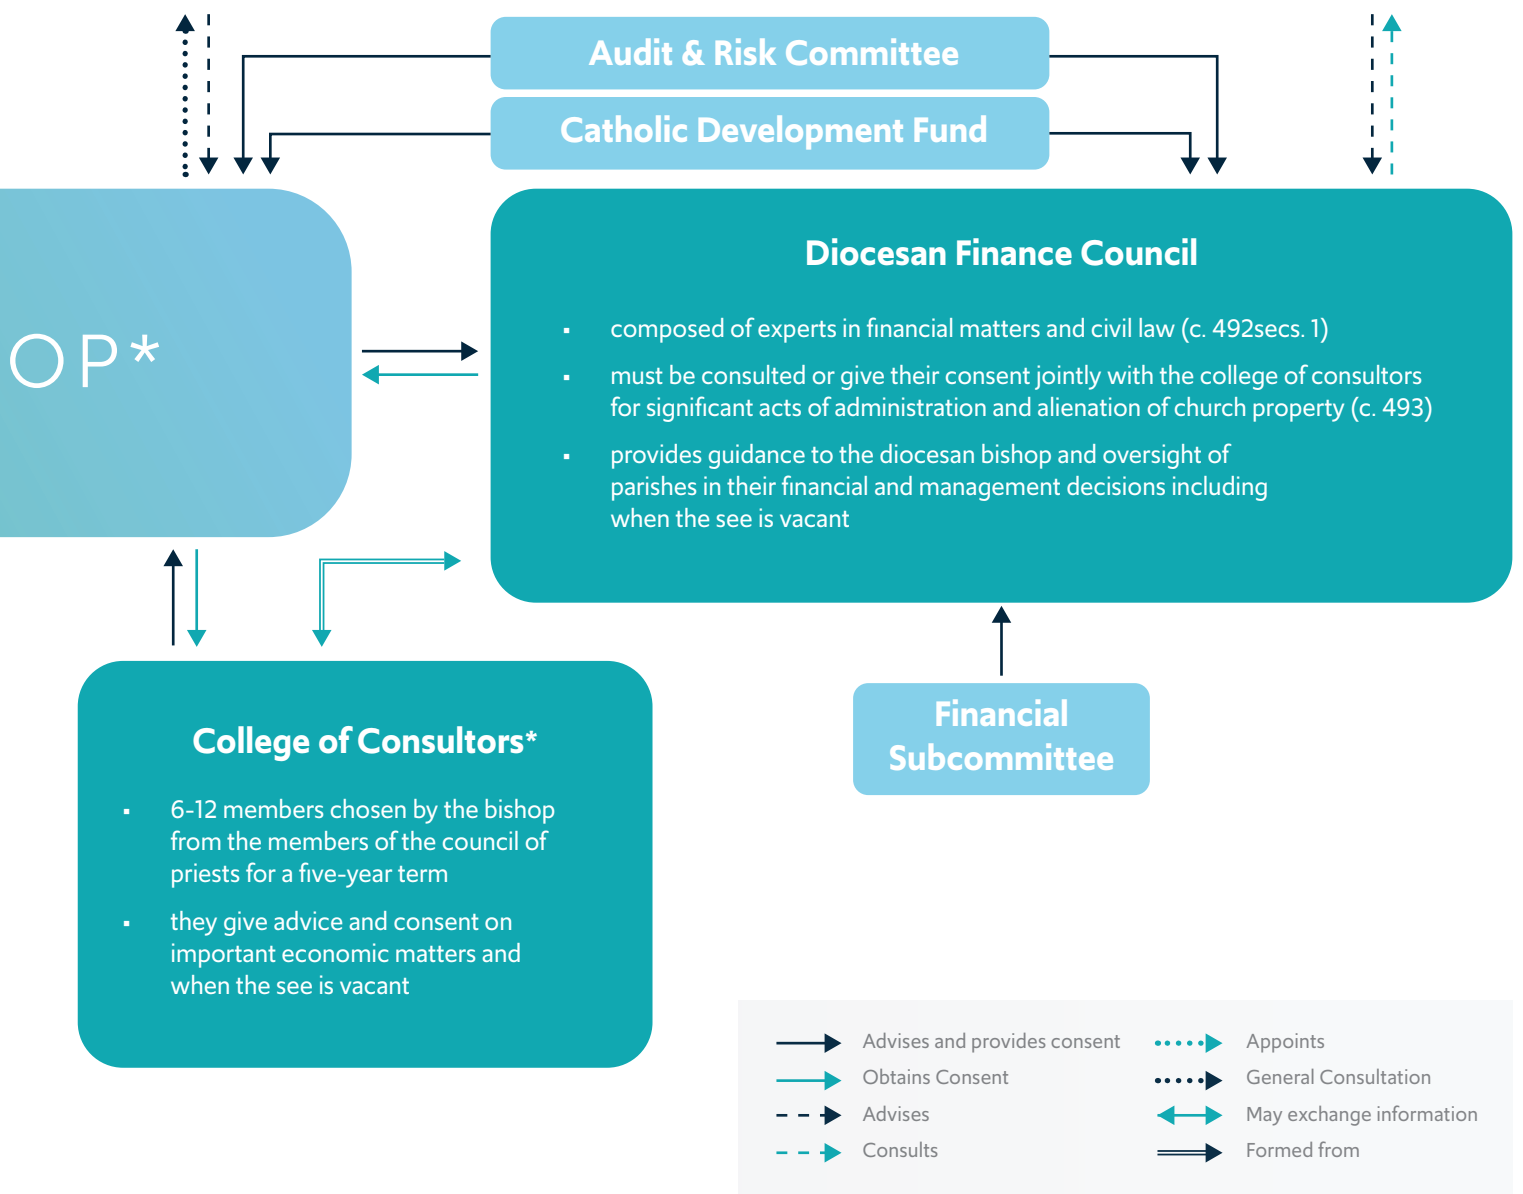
Audit & Risk Committee

Catholic Development Fund

OP*

Diocesan Finance Council

- composed of experts in financial matters and civil law (c. 492secs. 1)
- must be consulted or give their consent jointly with the college of consultors for significant acts of administration and alienation of church property (c. 493)
- provides guidance to the diocesan bishop and oversight of parishes in their financial and management decisions including when the see is vacant

Financial Subcommittee

College of Consultors*

- 6-12 members chosen by the bishop from the members of the council of priests for a five-year term
- they give advice and consent on important economic matters and when the see is vacant

Advises and provides consent
Obtains Consent
Advises
Consults
Appoints
General Consultation
May exchange information
Formed from